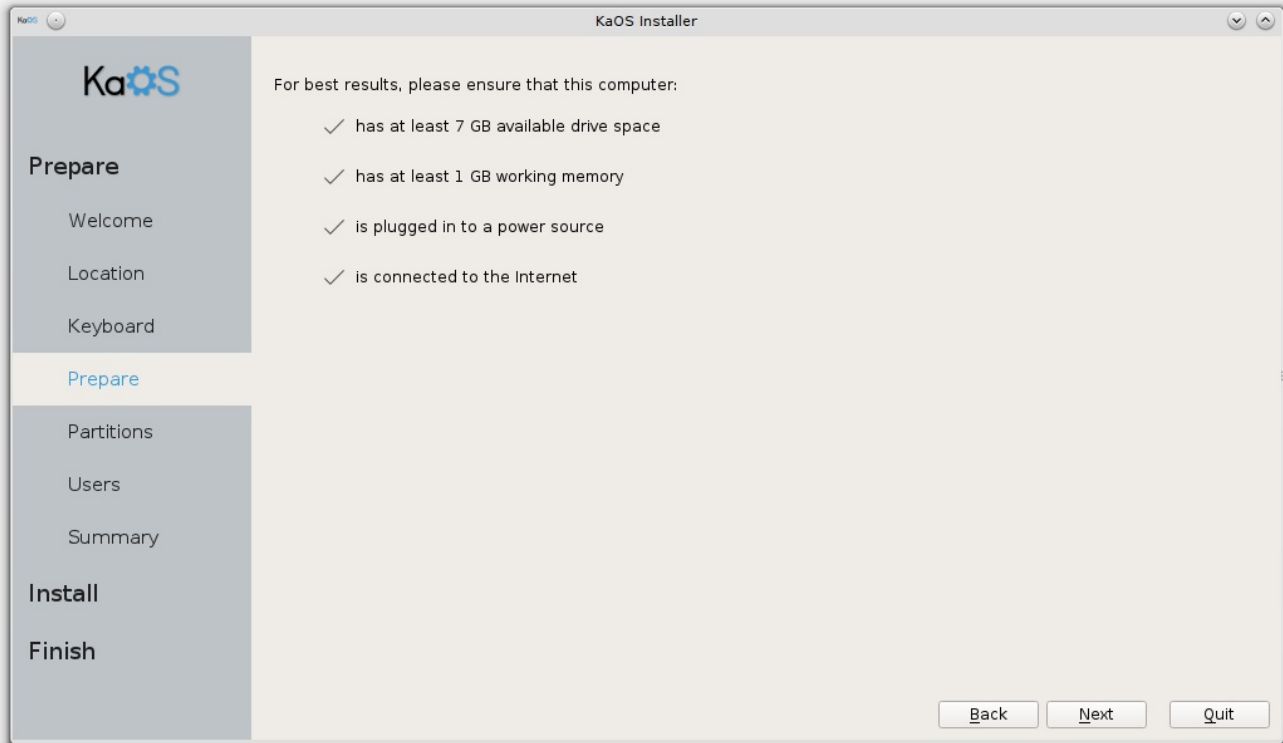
KaOS

KaOS Installer

KaOS

Prepare

Welcome

Location

Keyboard

Prepare

Partitions

Users

Summary

Install

Finish

For best results, please ensure that this computer:

✓ has at least 7 GB available drive space

✓ has at least 1 GB working memory

✓ is plugged in to a power source

✓ is connected to the Internet

Back Next Quit